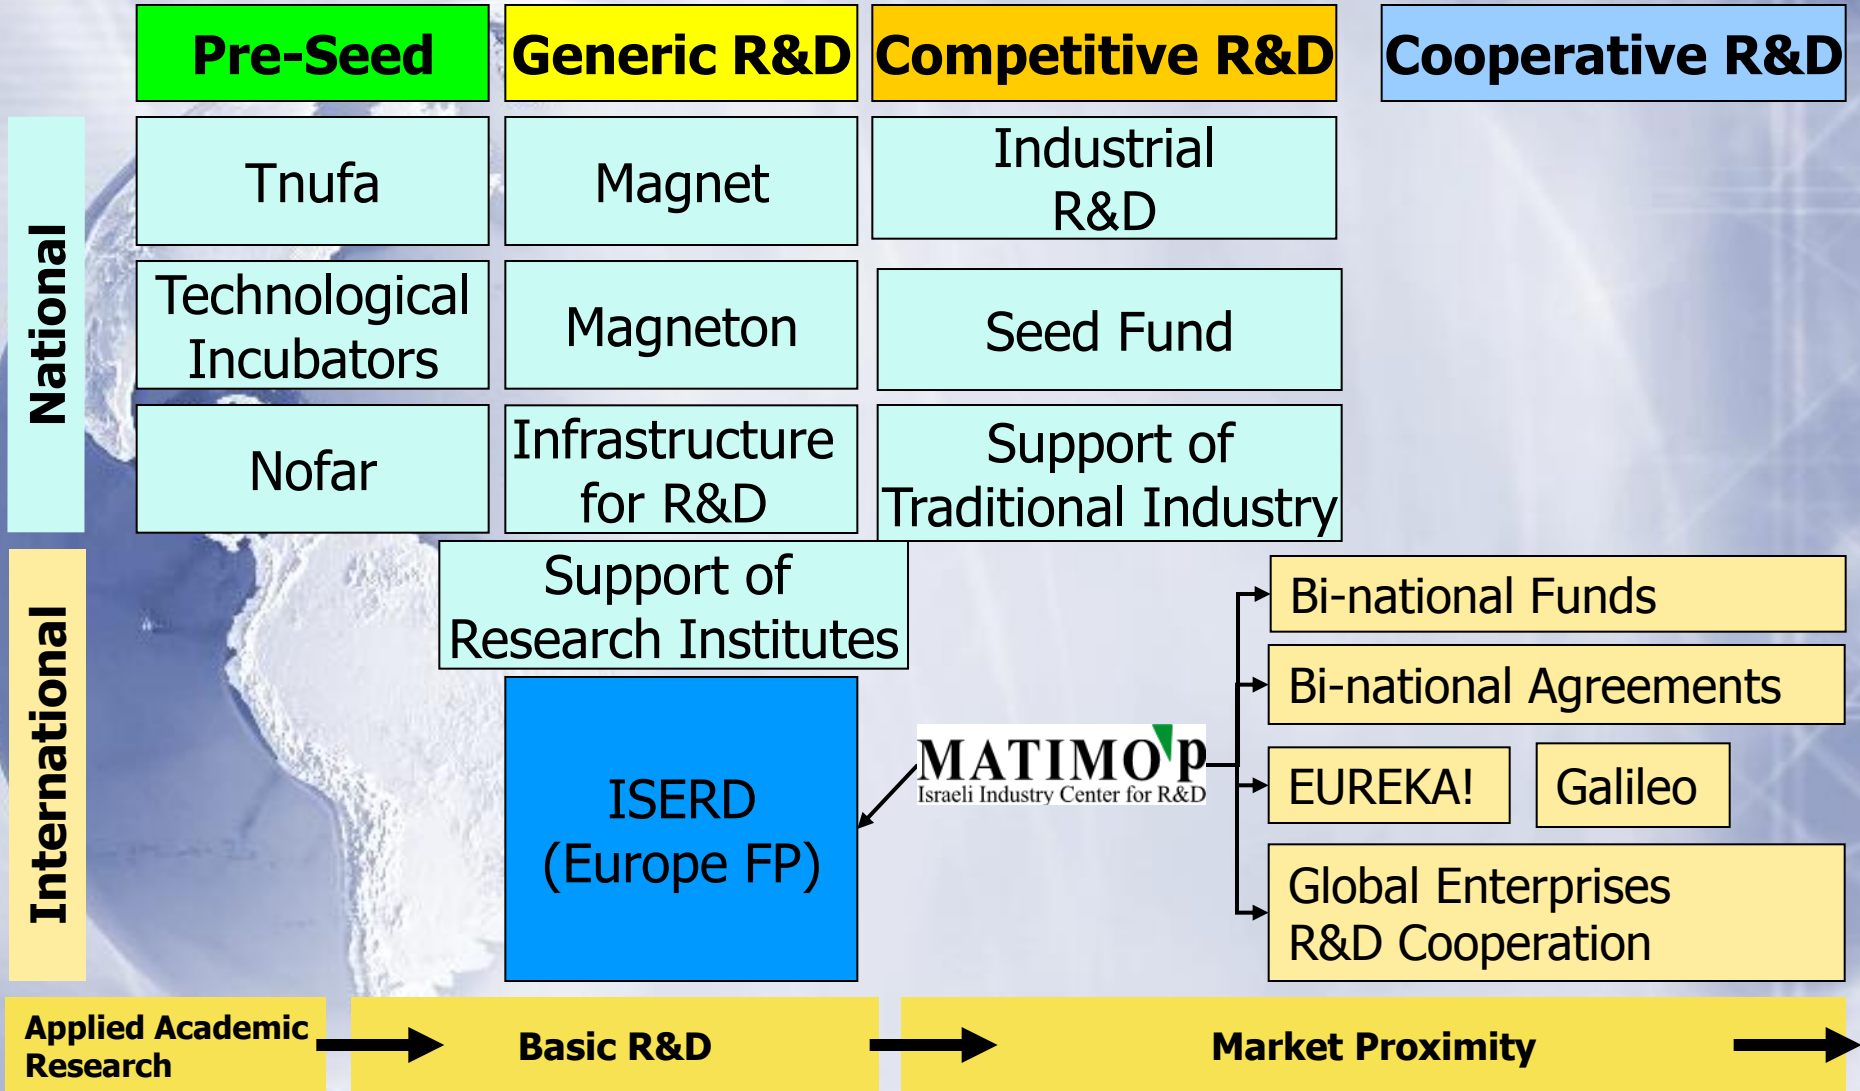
Pre-Seed

Generic R&D

Competitive R&D

Cooperative R&D

National

Tnufa

Magnet

Industrial R&D

Technological Incubators

Magneton

Seed Fund

Nofar

Infrastructure for R&D

Support of Traditional Industry

International

Support of Research Institutes

ISERD (Europe FP)

MATIMOP
Israeli Industry Center for R&D

Bi-national Funds

Bi-national Agreements

EUREKA!

Galileo

Global Enterprises R&D Cooperation

Applied Academic Research

Basic R&D

Market Proximity